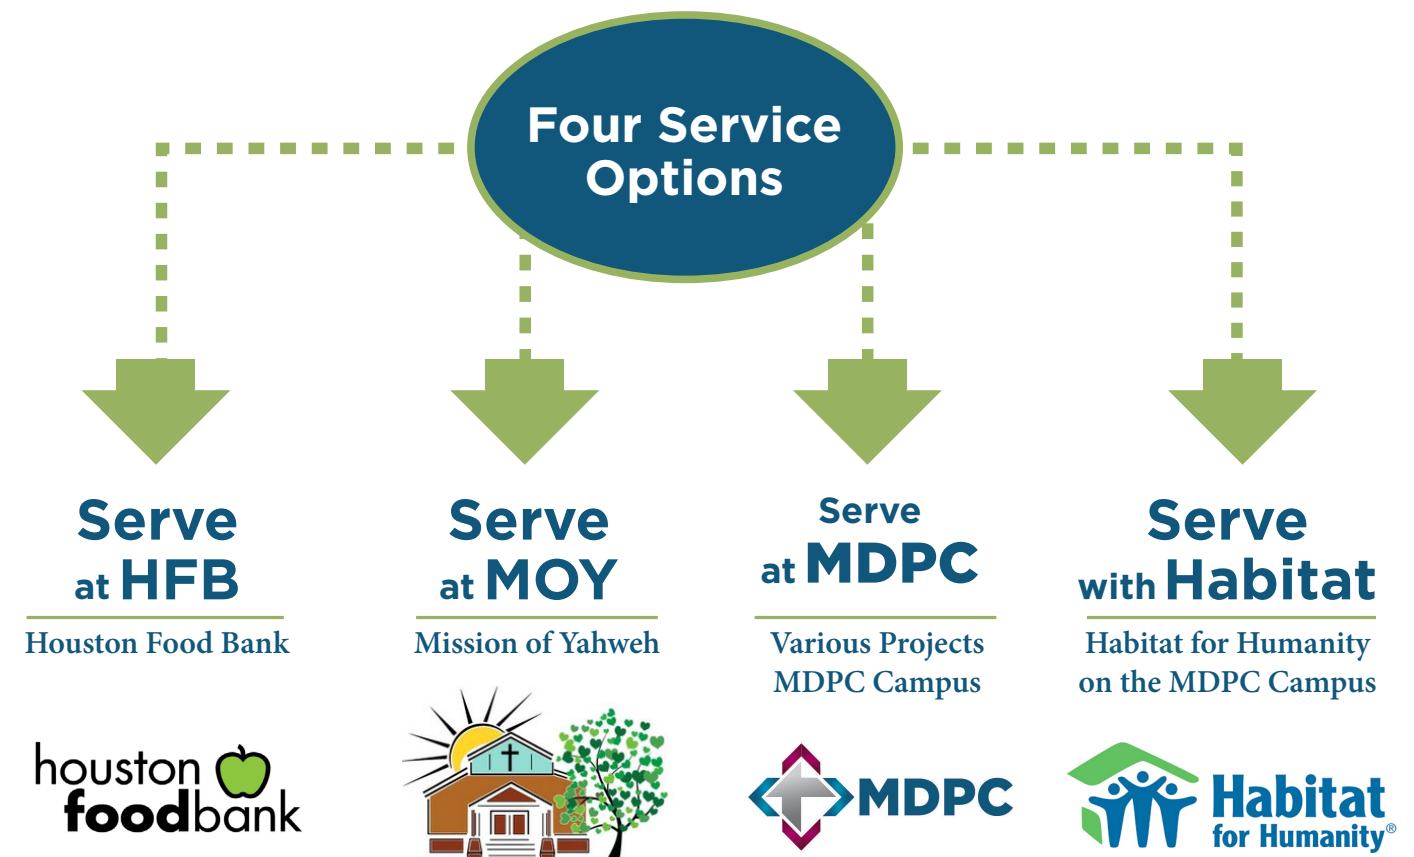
Four Service Options

Serve at HFB
Houston Food Bank

houston foodbank

Serve at MOY
Mission of Yahweh

Serve at MDPC
Various Projects MDPC Campus

MDPC

Serve with Habitat
Habitat for Humanity on the MDPC Campus

Habitat for Humanity®